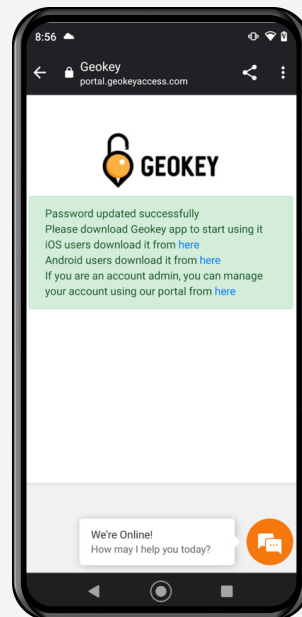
8:56

Geokey
portal.geokeyaccess.com

GEOKEY

Password updated successfully
Please download Geokey app to start using it
iOS users download it from here
Android users download it from here
If you are an account admin, you can manage your account using our portal from here

We're Online!
How may I help you today?